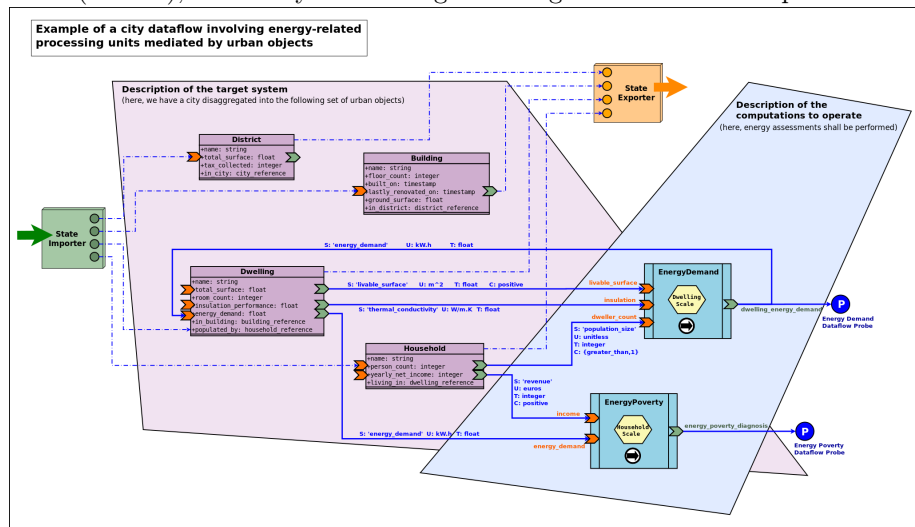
Example of a city dataflow involving energy-related processing units mediated by urban objects

Description of the target system
(here, we have a city disaggregated into the following set of urban objects)

State Exporter

Description of the computations to operate
(here, energy assessments shall be performed)

District
+name: string
+total_surface: float
+tax_collected: integer
+in_city: city_reference

Building
+name: string
+floor_count: integer
+built_on: timestamp
+lastly_renovated_on: timestamp
+ground_surface: float
+in_district: district_reference

State Importer

S: 'energy_demand' U: kW.h T: float

Dwelling
+name: string
+total_surface: float
+room_count: integer
+insulation_performance: float
+energy_demand: float
+in_building: building_reference
+populated_by: household_reference

S: 'livable_surface' U: m^2 T: float C: positive

S: 'thermal_conductivity' U: W/m.K T: float

livable_surface
insulation
dweller_count

EnergyDemand
Dwelling Scale

dwelling_energy_demand

P
Energy Demand Dataflow Probe

S: 'population_size'
U: unitless
T: integer
C: {greater_than,1}

Household
+name: string
+person_count: integer
+yearly_net_income: integer
+living_in: dwelling_reference

S: 'revenue'
U: euros
T: integer
C: positive

income
energy_demand

EnergyPoverty
Household Scale

energy_poverty_diagnosis

P
Energy Poverty Dataflow Probe

S: 'energy_demand' U: kW.h T: float